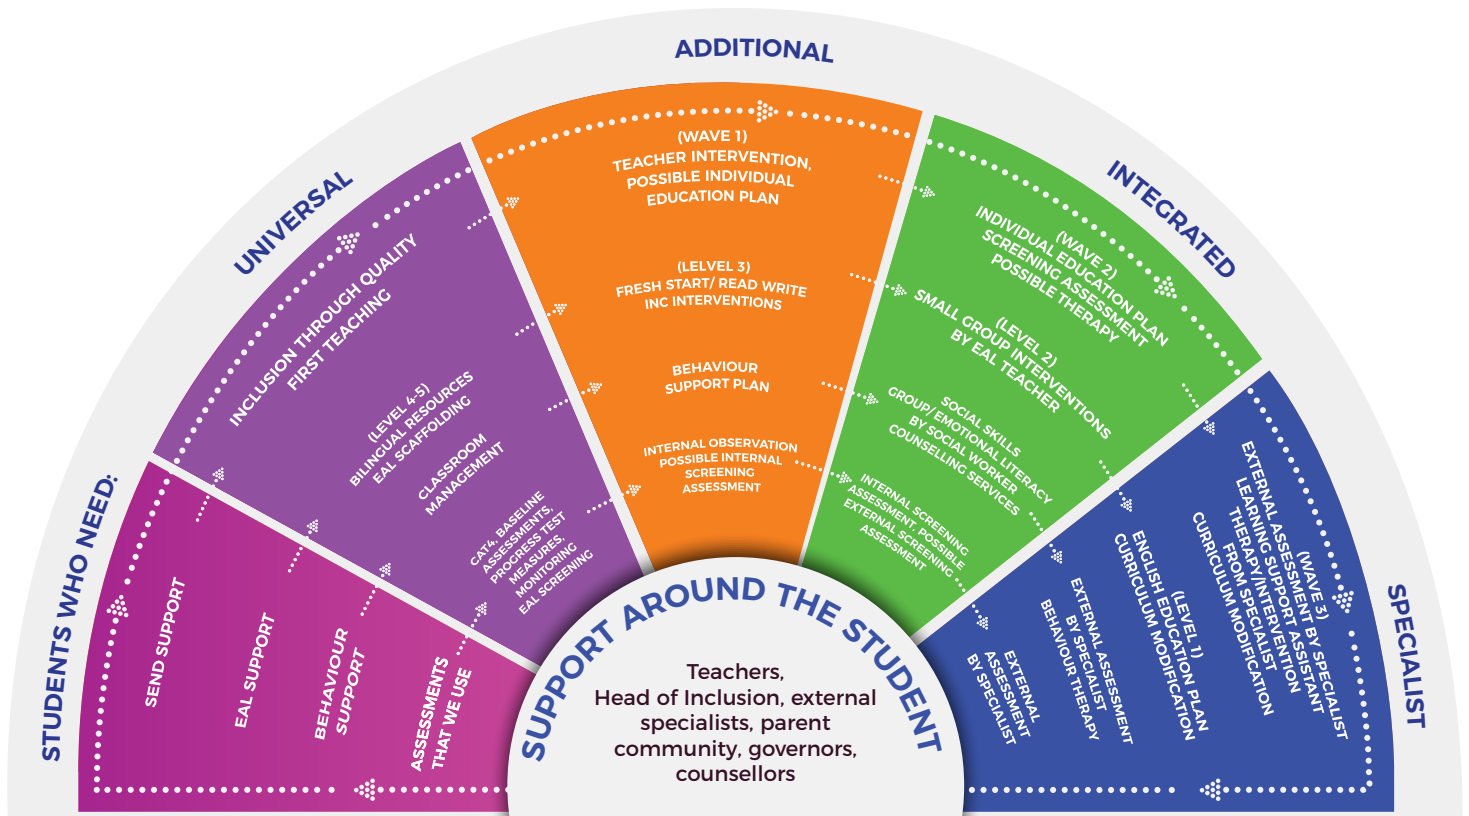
STUDENTS WHO NEED:

SEND SUPPORT

EAL SUPPORT

BEHAVIOUR SUPPORT

ASSESSMENTS THAT WE USE

UNIVERSAL

INCLUSION THROUGH QUALITY FIRST TEACHING

(LEVEL 4-5) BILINGUAL RESOURCES EAL SCAFFOLDING

CLASSROOM MANAGEMENT

CAT4, BASELINE ASSESSMENTS, PROGRESS TEST MEASURES, MONITORING EAL SCREENING

ADDITIONAL

(WAVE 1) TEACHER INTERVENTION, POSSIBLE INDIVIDUAL EDUCATION PLAN

(LELVEL 3) FRESH START/ READ WRITE INC INTERVENTIONS

BEHAVIOUR SUPPORT PLAN

INTERNAL OBSERVATION POSSIBLE INTERNAL SCREENING ASSESSMENT

INTEGRATED

(WAVE 2) INDIVIDUAL EDUCATION PLAN SCREENING ASSESSMENT POSSIBLE THERAPY

(LEVEL 2) SMALL GROUP INTERVENTIONS BY EAL TEACHER

SOCIAL SKILLS GROUP/ EMOTIONAL LITERACY BY SOCIAL WORKER COUNSELLING SERVICES

INTERNAL SCREENING ASSESSMENT, POSSIBLE EXTERNAL SCREENING ASSESSMENT

SPECIALIST

(WAVE 3) EXTERNAL ASSESSMENT BY SPECIALIST LEARNING SUPPORT ASSISTANT THERAPY/INTERVENTION FROM SPECIALIST CURRICULUM MODIFICATION

(LEVEL 1) ENGLISH EDUCATION PLAN CURRICULUM MODIFICATION

EXTERNAL ASSESSMENT BY SPECIALIST BEHAVIOUR THERAPY

EXTERNAL ASSESSMENT BY SPECIALIST

SUPPORT AROUND THE STUDENT

Teachers, Head of Inclusion, external specialists, parent community, governors, counsellors